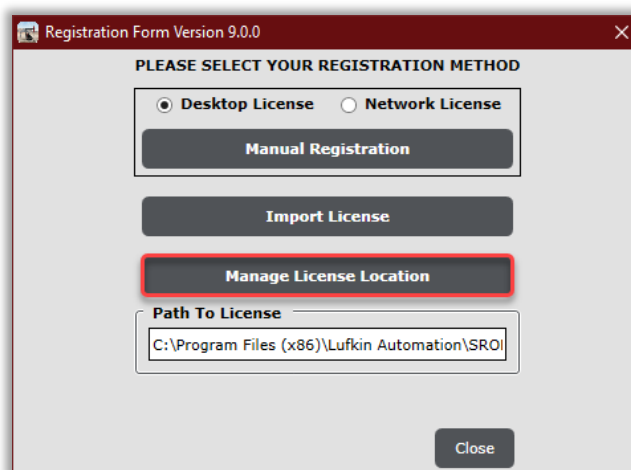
Registration Form Version 9.0.0

PLEASE SELECT YOUR REGISTRATION METHOD

Desktop License

Network License

Manual Registration

Import License

Manage License Location

Path To License

C:\Program Files (x86)\Lufkin Automation\SROI

Close